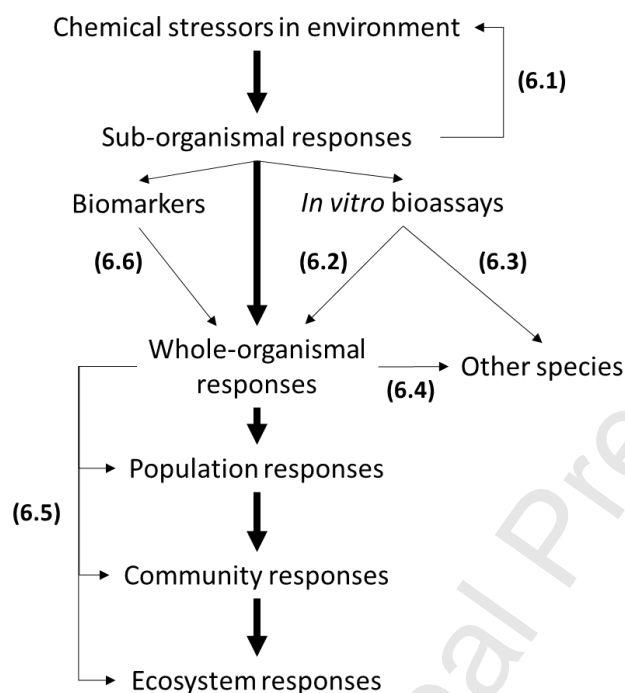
Chemical stressors in environment

(6.1)

Sub-organismal responses

Biomarkers

*In vitro* bioassays

(6.6)

(6.2)

(6.3)

Whole-organismal responses

Other species

(6.4)

(6.5)

Population responses

Community responses

Ecosystem responses

Journal Pre